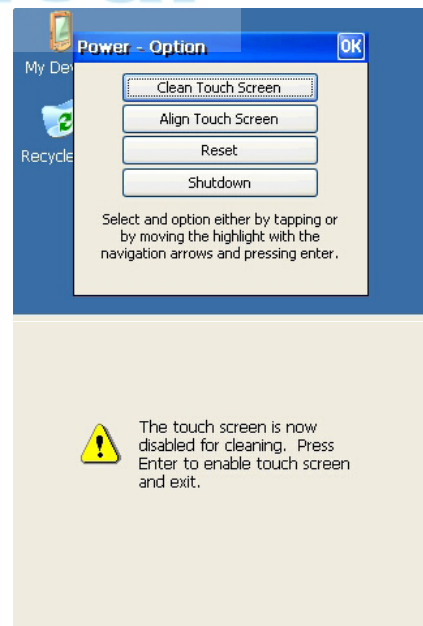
My Dev

Recycle

Power - Option

OK

Clean Touch Screen

Align Touch Screen

Reset

Shutdown

Select and option either by tapping or by moving the highlight with the navigation arrows and pressing enter.

The touch screen is now disabled for cleaning. Press Enter to enable touch screen and exit.